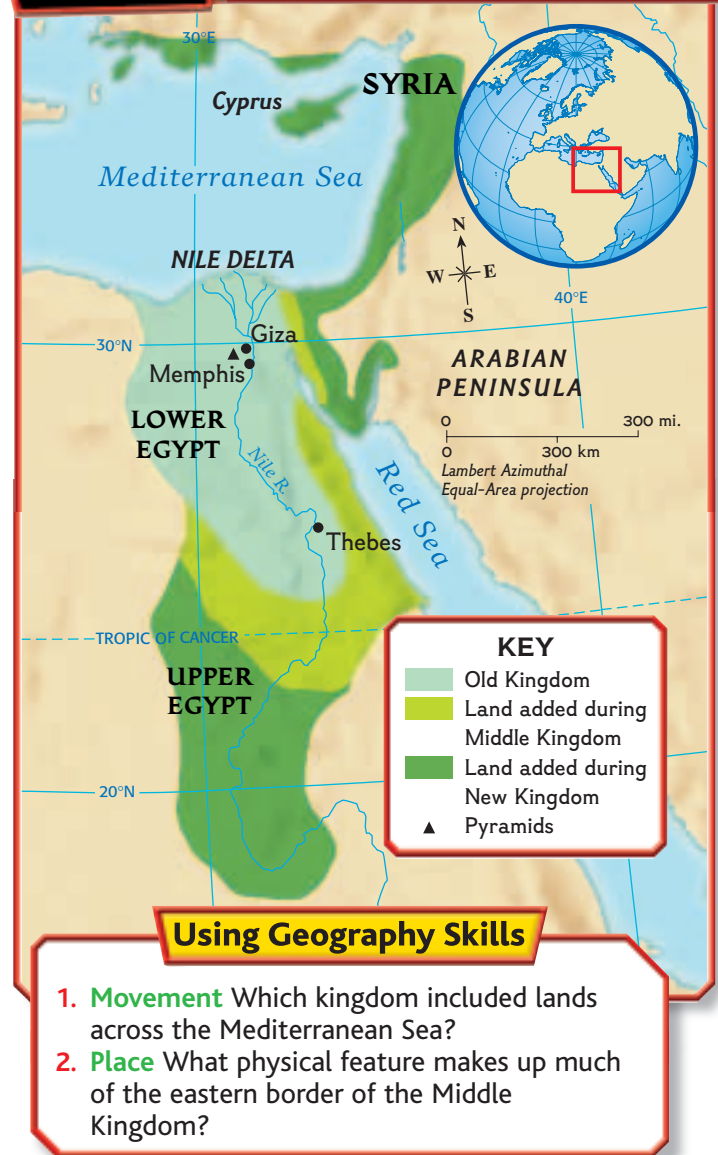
30°E

Cyprus

SYRIA

Mediterranean Sea

NILE DELTA

N
W E
S

40°E

30°N

Giza

Memphis

ARABIAN PENINSULA

LOWER EGYPT

Nile R.

0 300 mi.
0 300 km
Lambert Azimuthal Equal-Area projection

Red Sea

Thebes

TROPIC OF CANCER

UPPER EGYPT

KEY
Old Kingdom
Land added during Middle Kingdom
Land added during New Kingdom
▲ Pyramids

20°N

Using Geography Skills

1. Movement Which kingdom included lands across the Mediterranean Sea?
2. Place What physical feature makes up much of the eastern border of the Middle Kingdom?